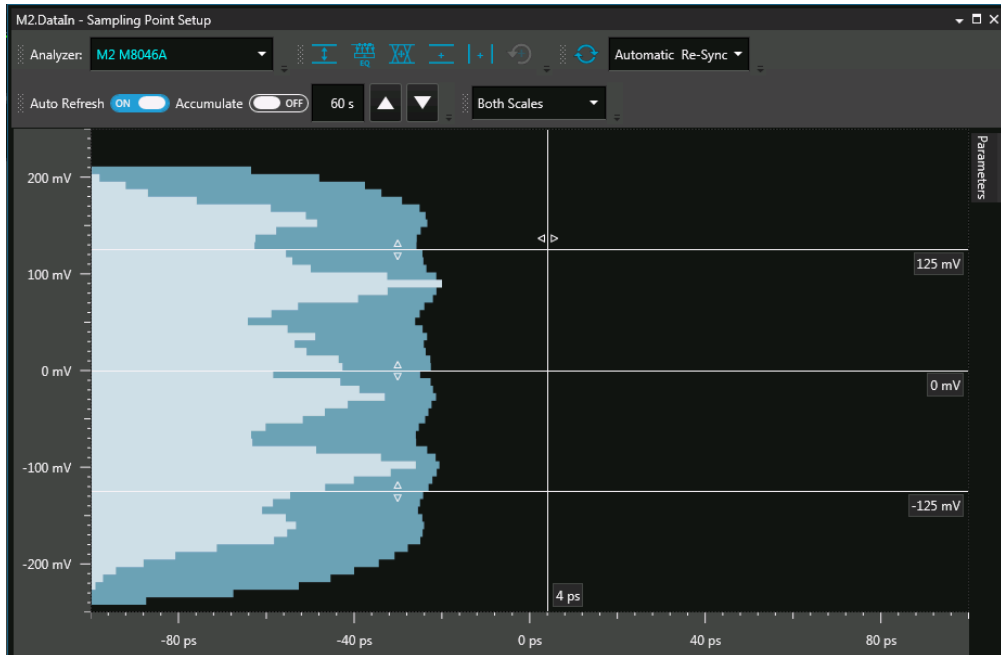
M2.DataIn - Sampling Point Setup

Analyzer: M2 M8046A

EQ

Automatic Re-Sync

Auto Refresh ON Accumulate OFF 60 s

Both Scales

Parameters

200 mV

100 mV

0 mV

-100 mV

-200 mV

125 mV

0 mV

-125 mV

4 ps

-80 ps

-40 ps

0 ps

40 ps

80 ps